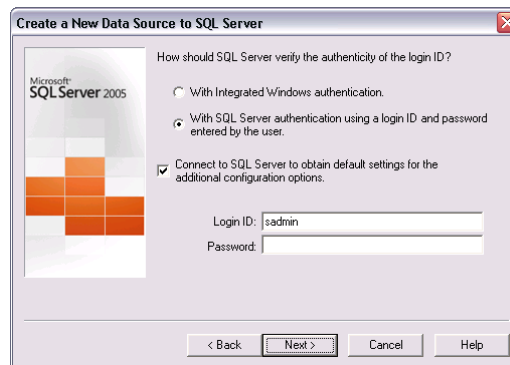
Create a New Data Source to SQL Server

Microsoft SQL Server 2005

How should SQL Server verify the authenticity of the login ID?

With Integrated Windows authentication.

With SQL Server authentication using a login ID and password entered by the user.

Connect to SQL Server to obtain default settings for the additional configuration options.

Login ID: sadmin

Password:

< Back

Next >

Cancel

Help